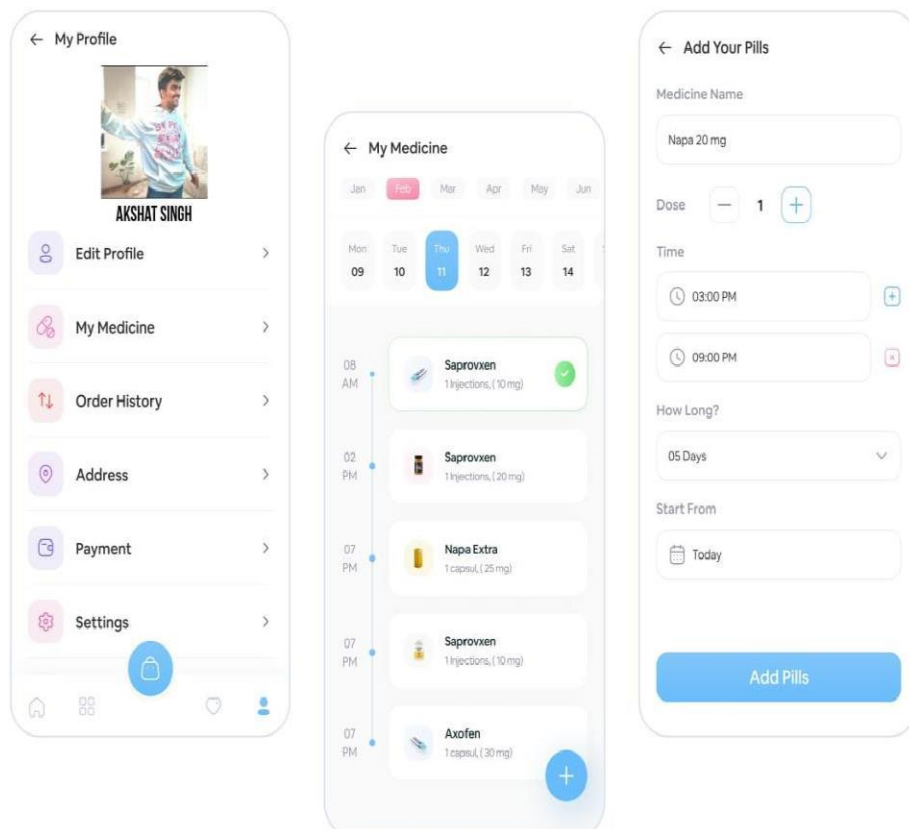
← My Profile

AKSHAT SINGH

Edit Profile >

My Medicine >

Order History >

Address >

Payment >

Settings >

← My Medicine

Jan Feb Mar Apr May Jun

Mon 09
Tue 10
Thu 11
Wed 12
Fri 13
Sat 14

08 AM
Saprovxen
1 Injections, ( 10 mg)

02 PM
Saprovxen
1 Injections, ( 20 mg)

07 PM
Napa Extra
1 capsul, ( 25 mg)

07 PM
Saprovxen
1 Injections, ( 10 mg)

07 PM
Axofen
1 capsul, ( 30 mg)

+

← Add Your Pills

Medicine Name

Napa 20 mg

Dose − 1 +

Time

03:00 PM

09:00 PM

How Long?

05 Days

Start From

Today

Add Pills